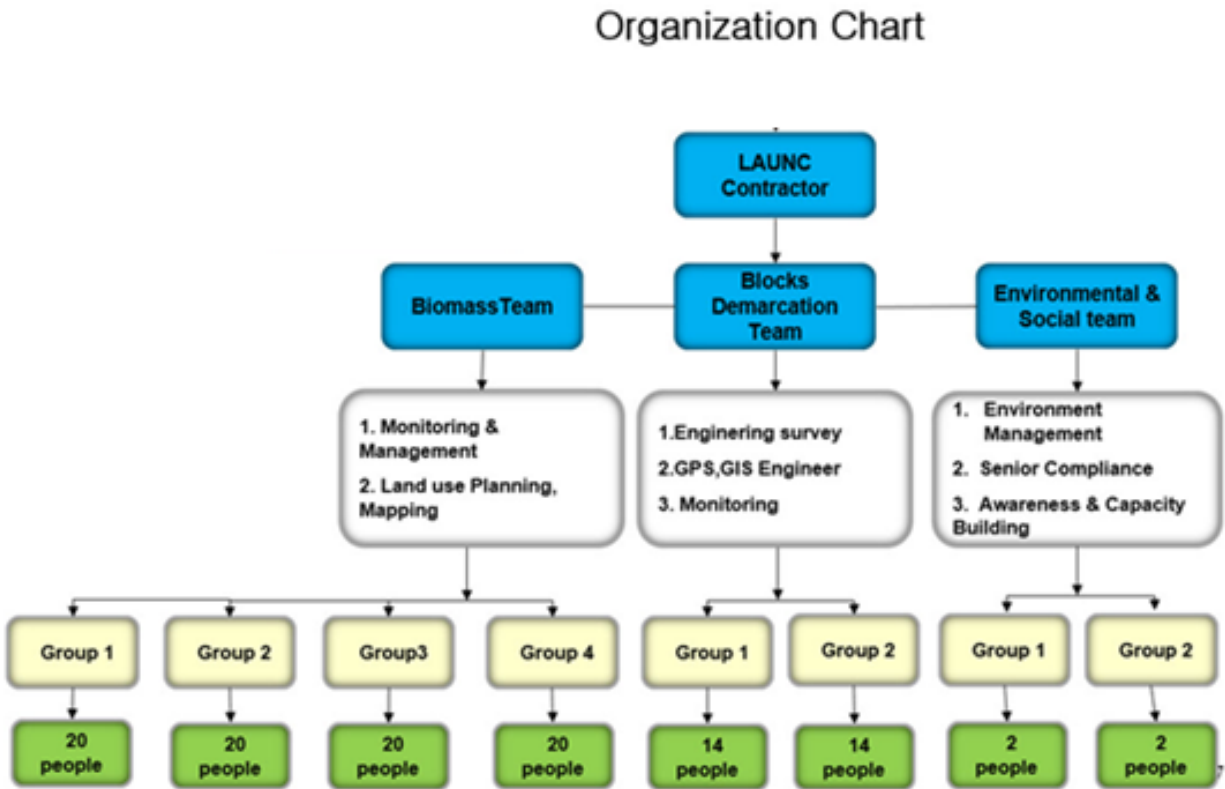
Organization Chart

LAUNC Contractor

BiomassTeam

Blocks Demarcation Team

Environmental & Social team

1. Monitoring & Management

2. Land use Planning, Mapping

1.Enginering survey

2.GPS,GIS Engineer

3. Monitoring

1. Environment Management

2. Senior Compliance

3. Awareness & Capacity Building

Group 1

20 people

Group 2

20 people

Group3

20 people

Group 4

20 people

Group 1

14 people

Group 2

14 people

Group 1

2 people

Group 2

2 people